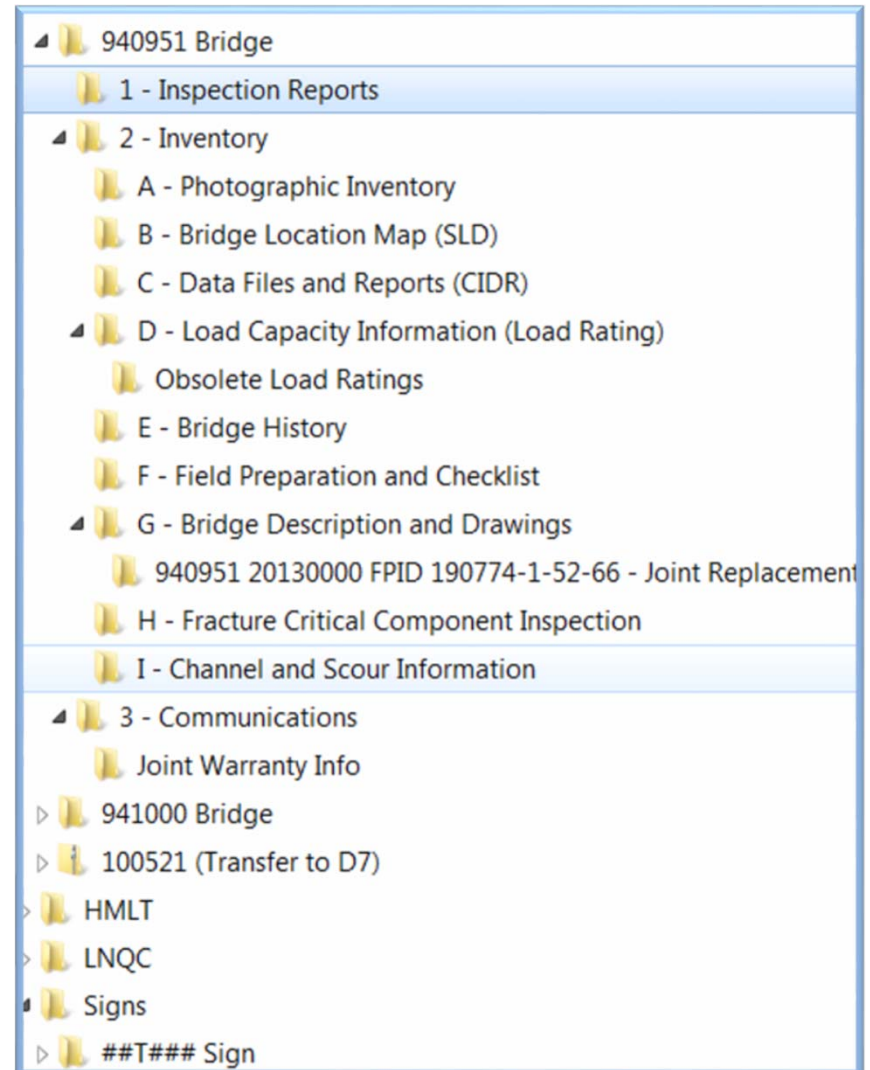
940951 Bridge
1 - Inspection Reports
2 - Inventory
A - Photographic Inventory
B - Bridge Location Map (SLD)
C - Data Files and Reports (CIDR)
D - Load Capacity Information (Load Rating)
Obsolete Load Ratings
E - Bridge History
F - Field Preparation and Checklist
G - Bridge Description and Drawings
940951 20130000 FPID 190774-1-52-66 - Joint Replacement
H - Fracture Critical Component Inspection
I - Channel and Scour Information
3 - Communications
Joint Warranty Info
941000 Bridge
100521 (Transfer to D7)
HMLT
LNQC
Signs
##T### Sign